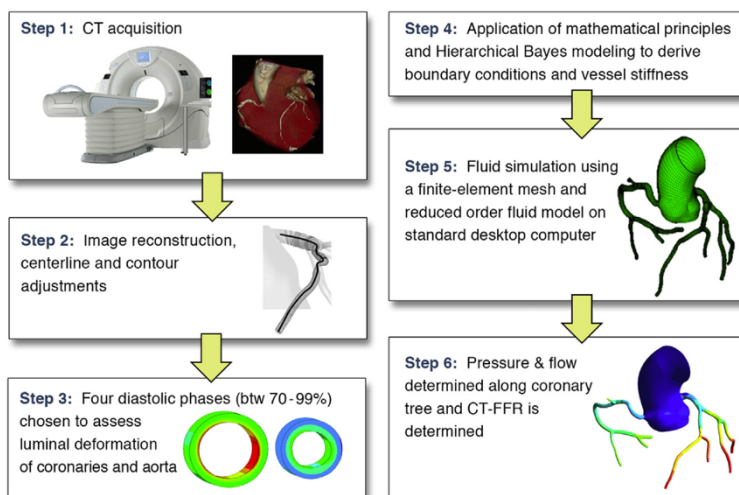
Step 1: CT acquisition

Step 2: Image reconstruction, centerline and contour adjustments

Step 3: Four diastolic phases (btw 70 - 99%) chosen to assess luminal deformation of coronaries and aorta

Step 4: Application of mathematical principles and Hierarchical Bayes modeling to derive boundary conditions and vessel stiffness

Step 5: Fluid simulation using a finite-element mesh and reduced order fluid model on standard desktop computer

Step 6: Pressure & flow determined along coronary tree and CT-FFR is determined